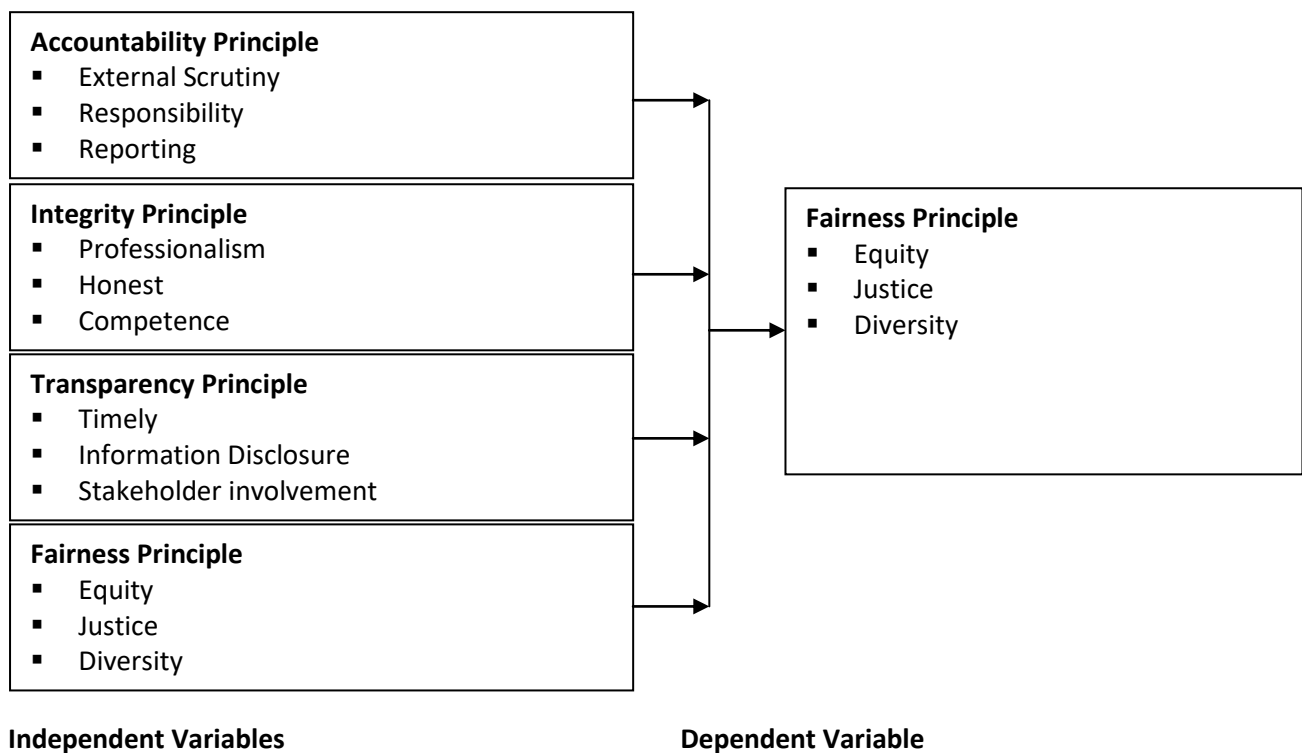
**Accountability Principle**
- External Scrutiny
- Responsibility
- Reporting

**Integrity Principle**
- Professionalism
- Honest
- Competence

**Transparency Principle**
- Timely
- Information Disclosure
- Stakeholder involvement

**Fairness Principle**
- Equity
- Justice
- Diversity

**Fairness Principle**
- Equity
- Justice
- Diversity

**Independent Variables**

**Dependent Variable**